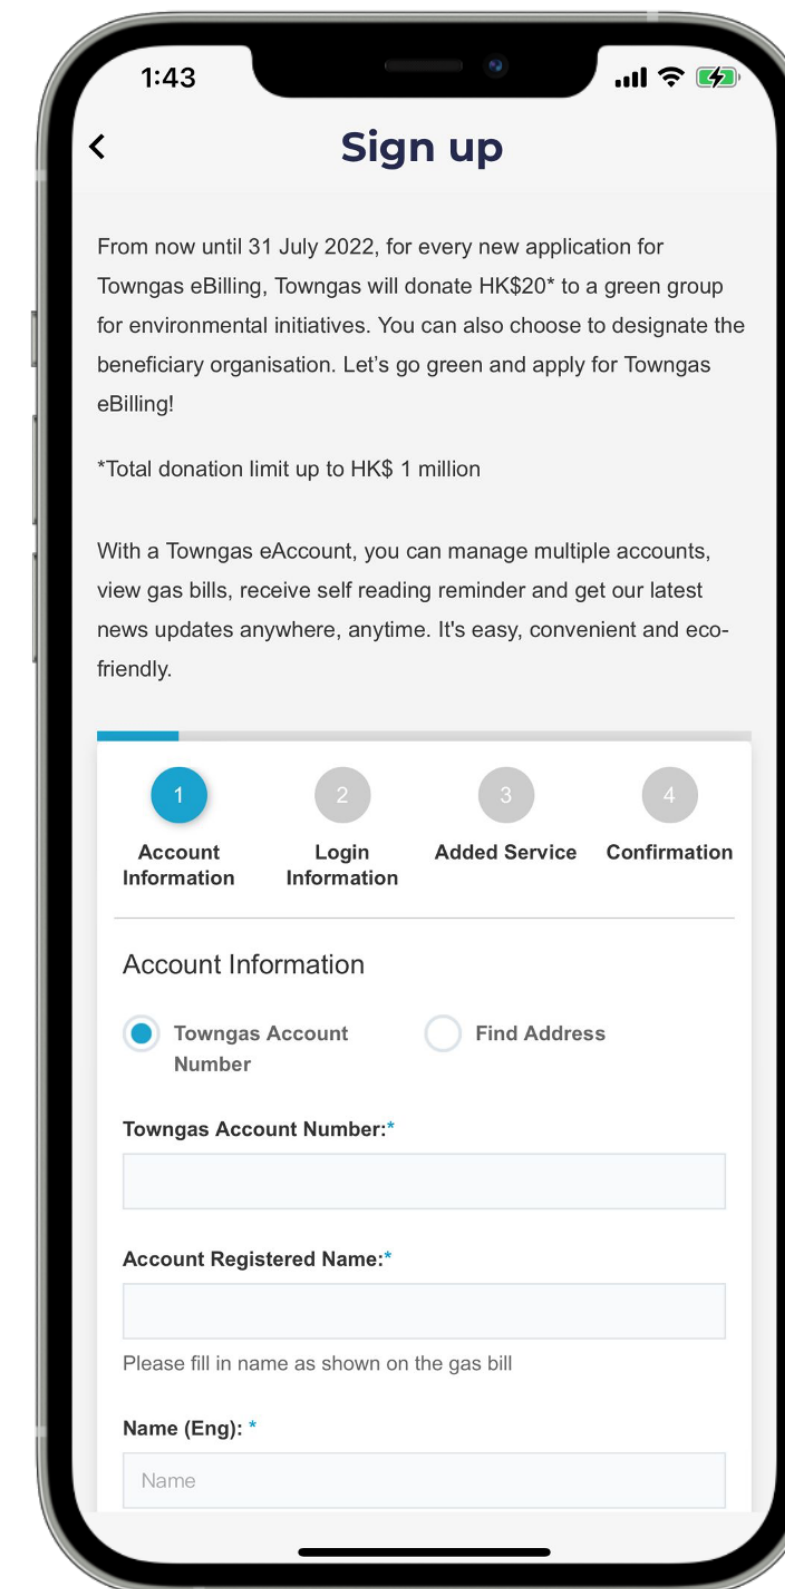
1:43

Sign up

From now until 31 July 2022, for every new application for Towngas eBilling, Towngas will donate HK$20* to a green group for environmental initiatives. You can also choose to designate the beneficiary organisation. Let's go green and apply for Towngas eBilling!

*Total donation limit up to HK$ 1 million

With a Towngas eAccount, you can manage multiple accounts, view gas bills, receive self reading reminder and get our latest news updates anywhere, anytime. It's easy, convenient and eco-friendly.

1
Account Information

2
Login Information

3
Added Service

4
Confirmation

Account Information

Towngas Account Number

Find Address

Towngas Account Number:*

Account Registered Name:*

Please fill in name as shown on the gas bill

Name (Eng): *

Name